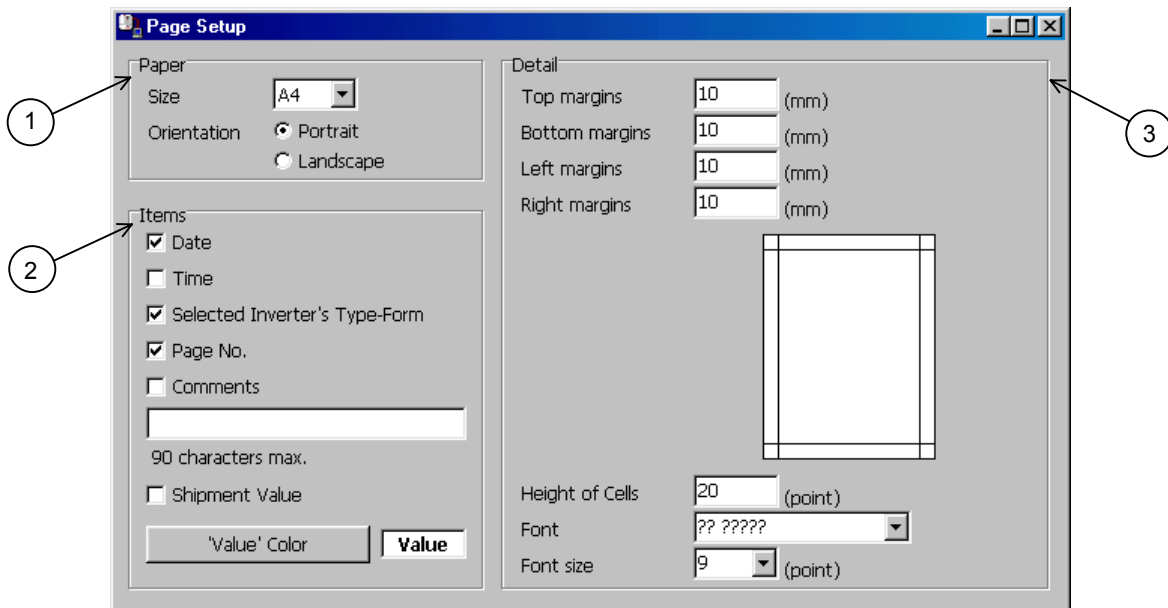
Page Setup

1

Paper
Size A4
Orientation Portrait
Landscape

2

Items
Date
Time
Selected Inverter's Type-Form
Page No.
Comments

90 characters max.
Shipment Value
'Value' Color Value

3

Detail
Top margins 10 (mm)
Bottom margins 10 (mm)
Left margins 10 (mm)
Right margins 10 (mm)

Height of Cells 20 (point)
Font ?? ?????
Font size 9 (point)